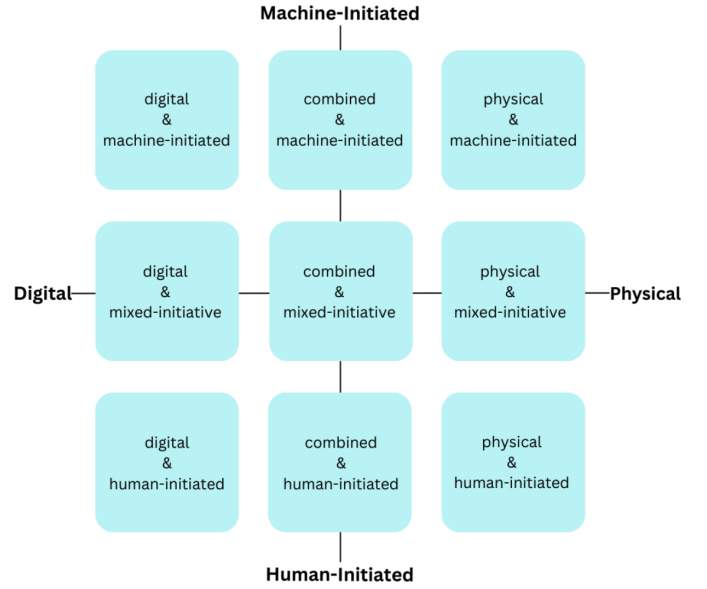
Machine-Initiated

digital
&
machine-initiated

combined
&
machine-initiated

physical
&
machine-initiated

Digital

digital
&
mixed-initiative

combined
&
mixed-initiative

physical
&
mixed-initiative

Physical

digital
&
human-initiated

combined
&
human-initiated

physical
&
human-initiated

Human-Initiated